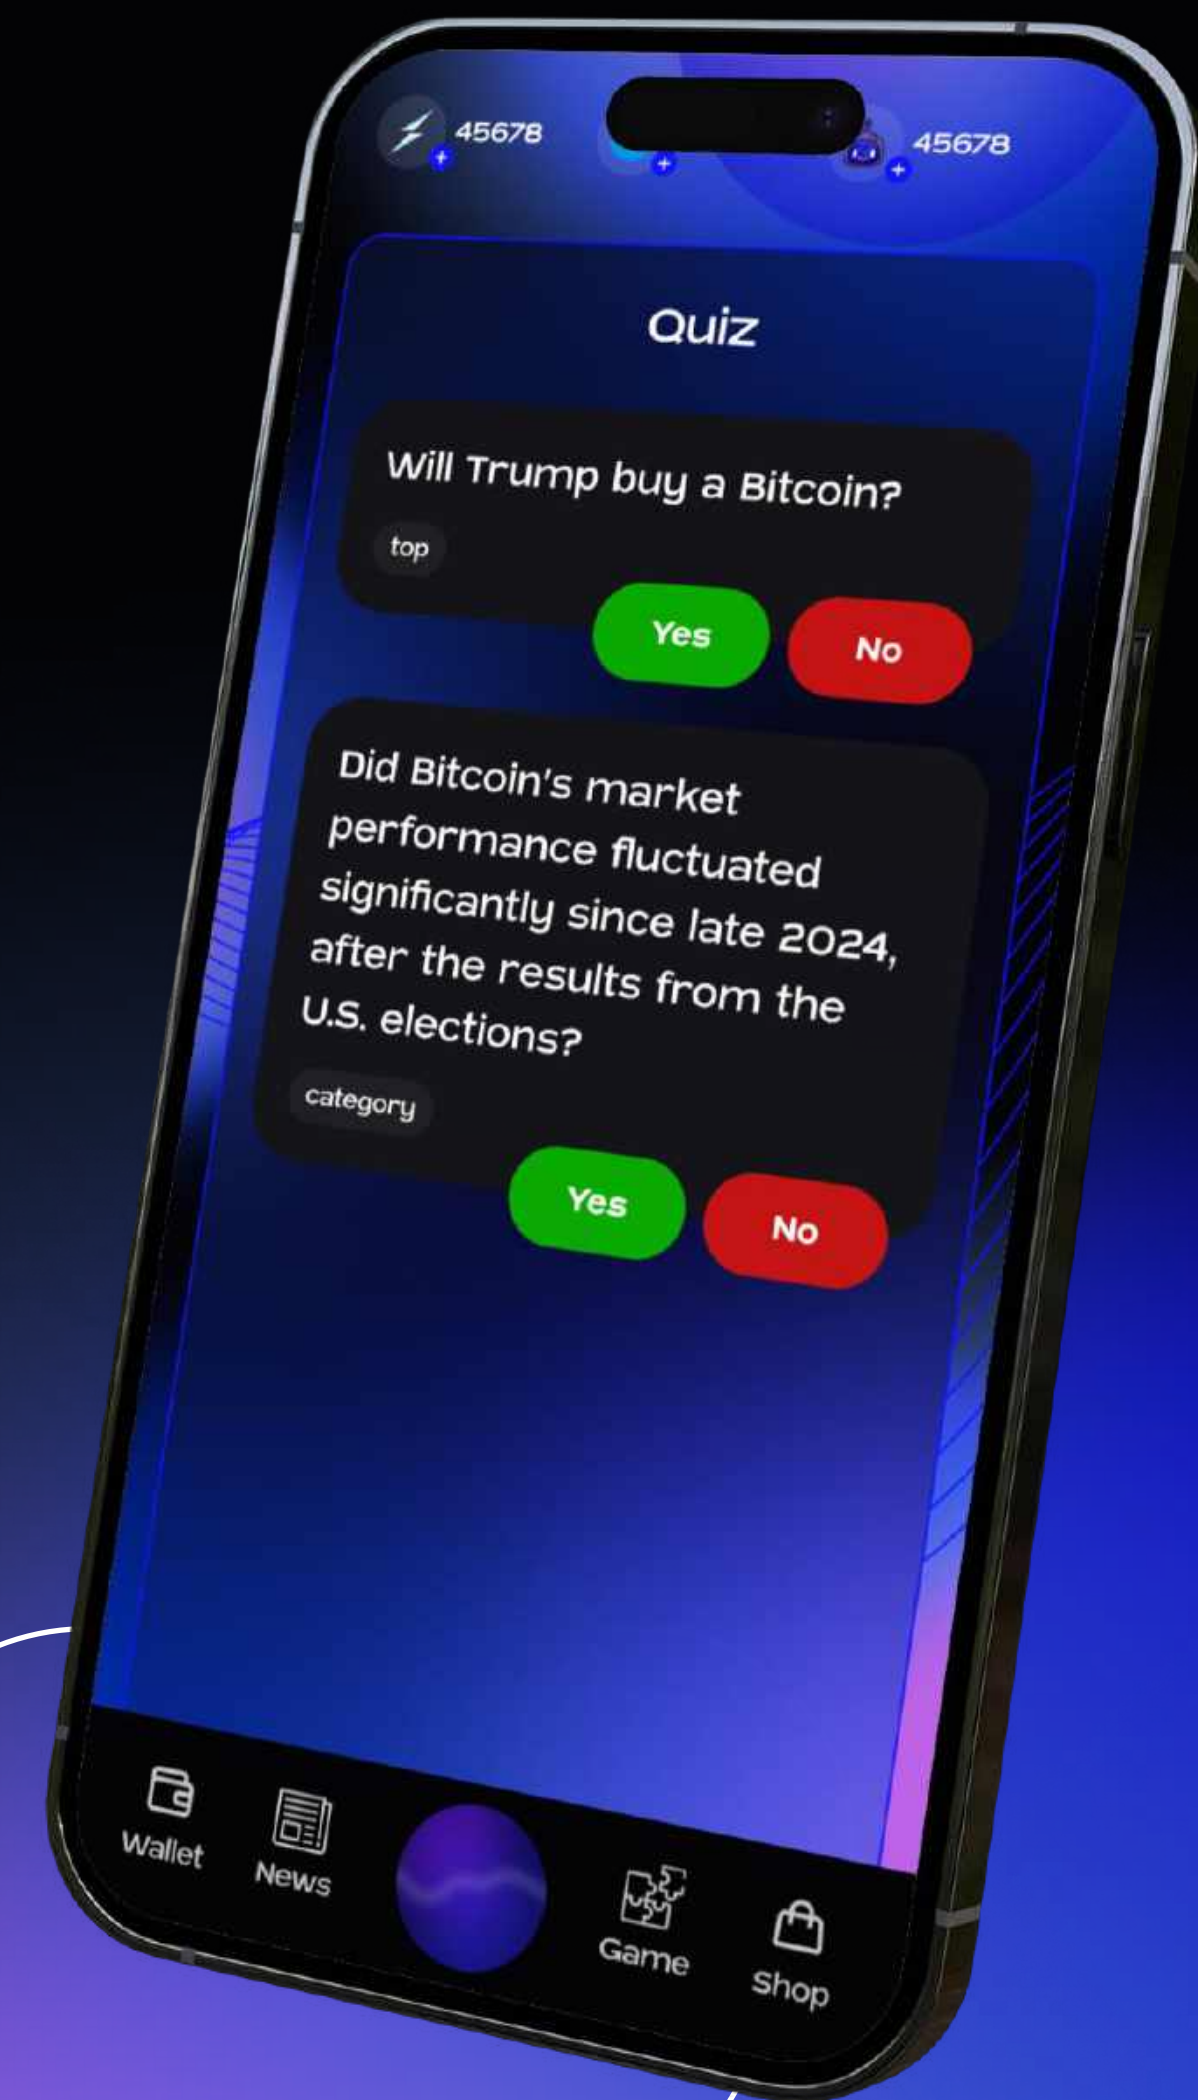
45678
45678

Quiz

Will Trump buy a Bitcoin?

top

Yes
No

Did Bitcoin's market performance fluctuated significantly since late 2024, after the results from the U.S. elections?

category

Yes
No

Wallet
News
Game
Shop